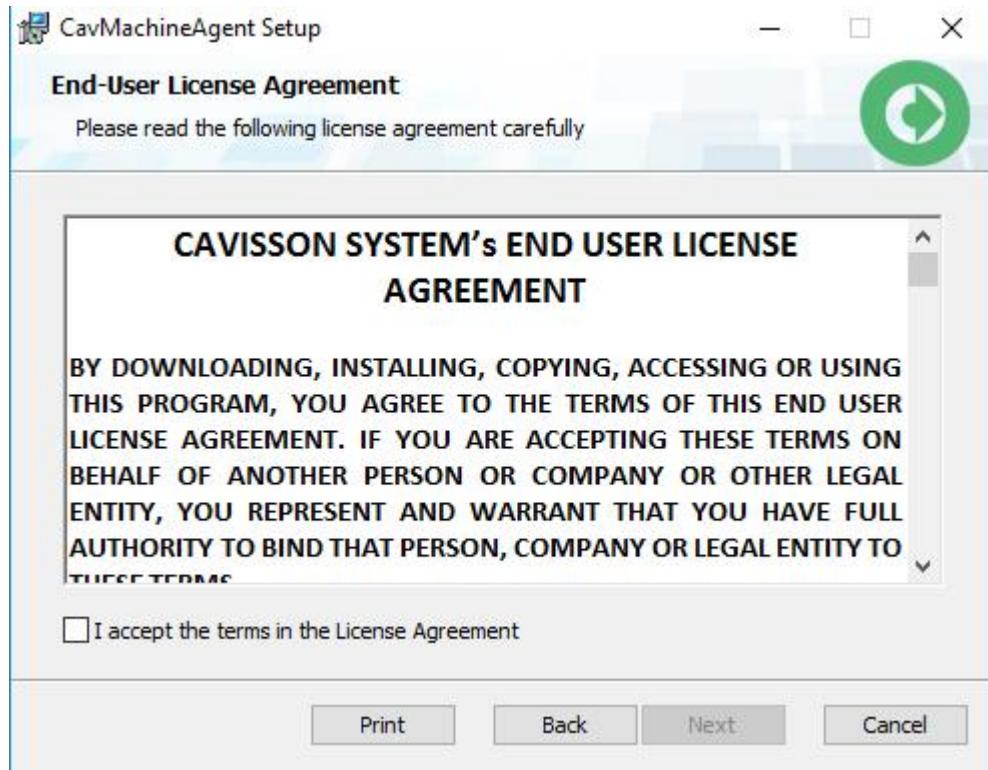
CavMachineAgent Setup

End-User License Agreement

Please read the following license agreement carefully

CAVISSON SYSTEM's END USER LICENSE AGREEMENT

BY DOWNLOADING, INSTALLING, COPYING, ACCESSING OR USING THIS PROGRAM, YOU AGREE TO THE TERMS OF THIS END USER LICENSE AGREEMENT. IF YOU ARE ACCEPTING THESE TERMS ON BEHALF OF ANOTHER PERSON OR COMPANY OR OTHER LEGAL ENTITY, YOU REPRESENT AND WARRANT THAT YOU HAVE FULL AUTHORITY TO BIND THAT PERSON, COMPANY OR LEGAL ENTITY TO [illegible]

I accept the terms in the License Agreement

Print Back Next Cancel